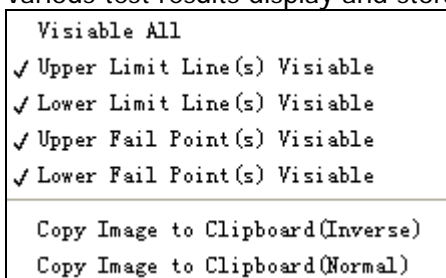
Various test results display and stor

Visiable All
✓ Upper Limit Line(s) Visiable
✓ Lower Limit Line(s) Visiable
✓ Upper Fail Point(s) Visiable
✓ Lower Fail Point(s) Visiable

Copy Image to Clipboard(Inverse)
Copy Image to Clipboard(Normal)